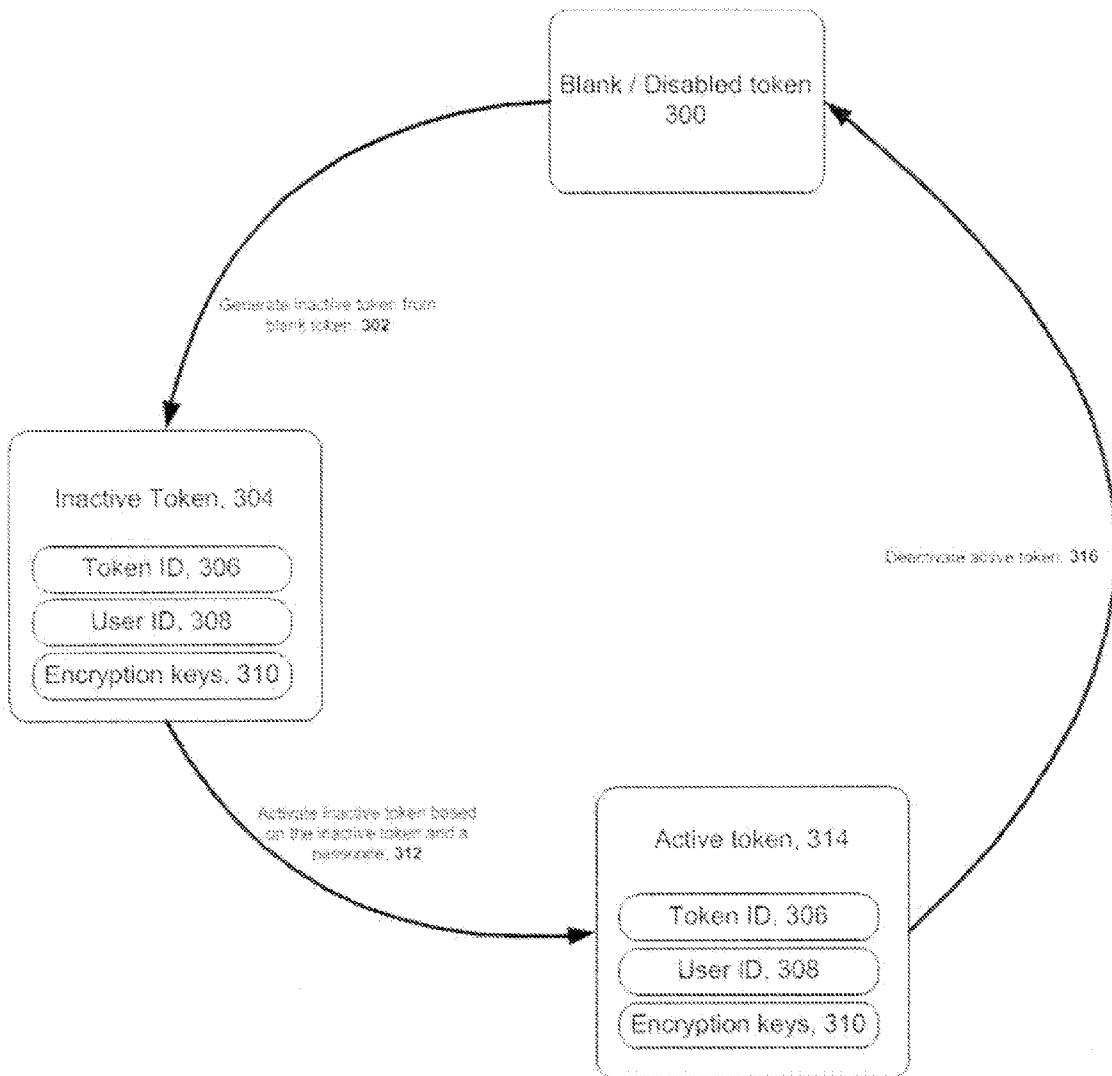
Blank / Disabled token
300

Generate inactive token from blank token, 302

Inactive Token, 304

Token ID, 306

User ID, 308

Encryption keys, 310

Deactivate active token, 316

Activate inactive token based on the inactive token and a passcode, 312

Active token, 314

Token ID, 306

User ID, 308

Encryption keys, 310